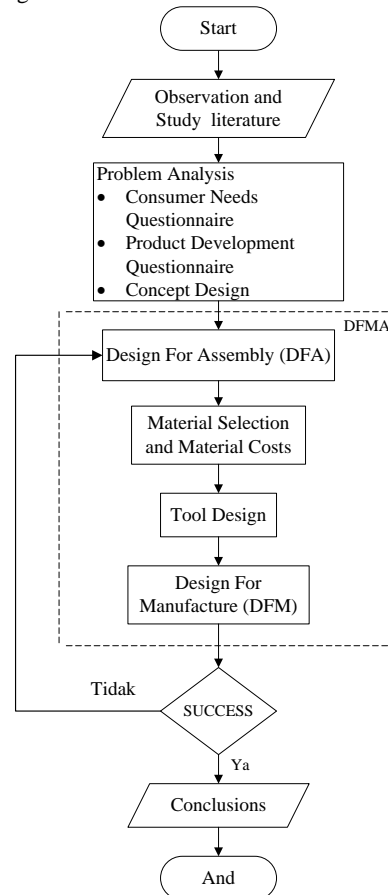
Start

Observation and Study literature

Problem Analysis
- Consumer Needs Questionnaire
- Product Development Questionnaire
- Concept Design

DFMA

Design For Assembly (DFA)

Material Selection and Material Costs

Tool Design

Design For Manufacture (DFM)

Tidak

SUCCESS

Ya

Conclusions

And